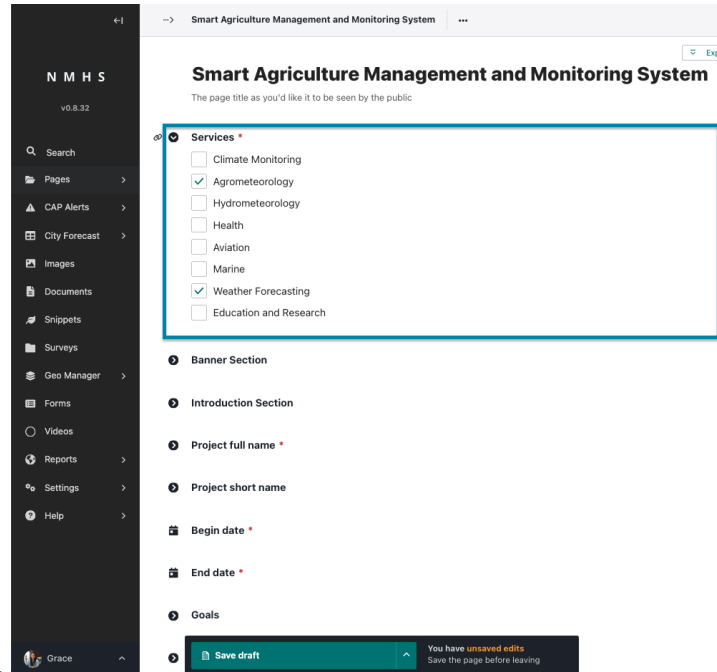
N M H S
v0.8.32

Search
Pages
CAP Alerts
City Forecast
Images
Documents
Snippets
Surveys
Geo Manager
Forms
Videos
Reports
Settings
Help

Grace

Smart Agriculture Management and Monitoring System ···

Exp

Smart Agriculture Management and Monitoring System
The page title as you'd like it to be seen by the public

Services *
Climate Monitoring
Agrometeorology
Hydrometeorology
Health
Aviation
Marine
Weather Forecasting
Education and Research

Banner Section

Introduction Section

Project full name *

Project short name

Begin date *

End date *

Goals

Save draft
You have unsaved edits
Save the page before leaving